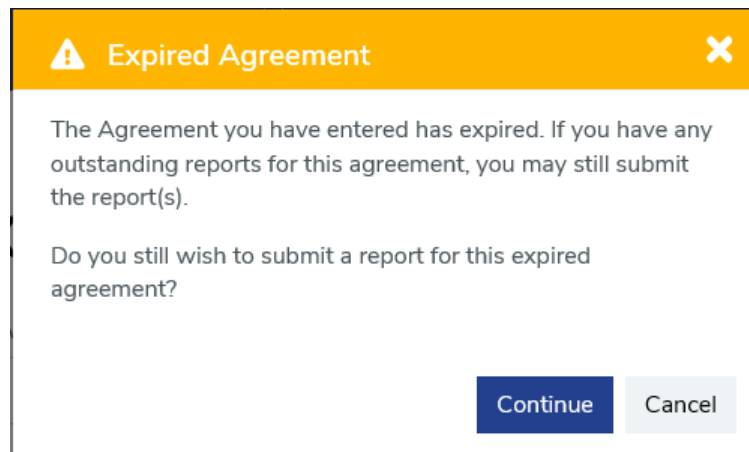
Expired Agreement

The Agreement you have entered has expired. If you have any outstanding reports for this agreement, you may still submit the report(s).

Do you still wish to submit a report for this expired agreement?

Continue

Cancel